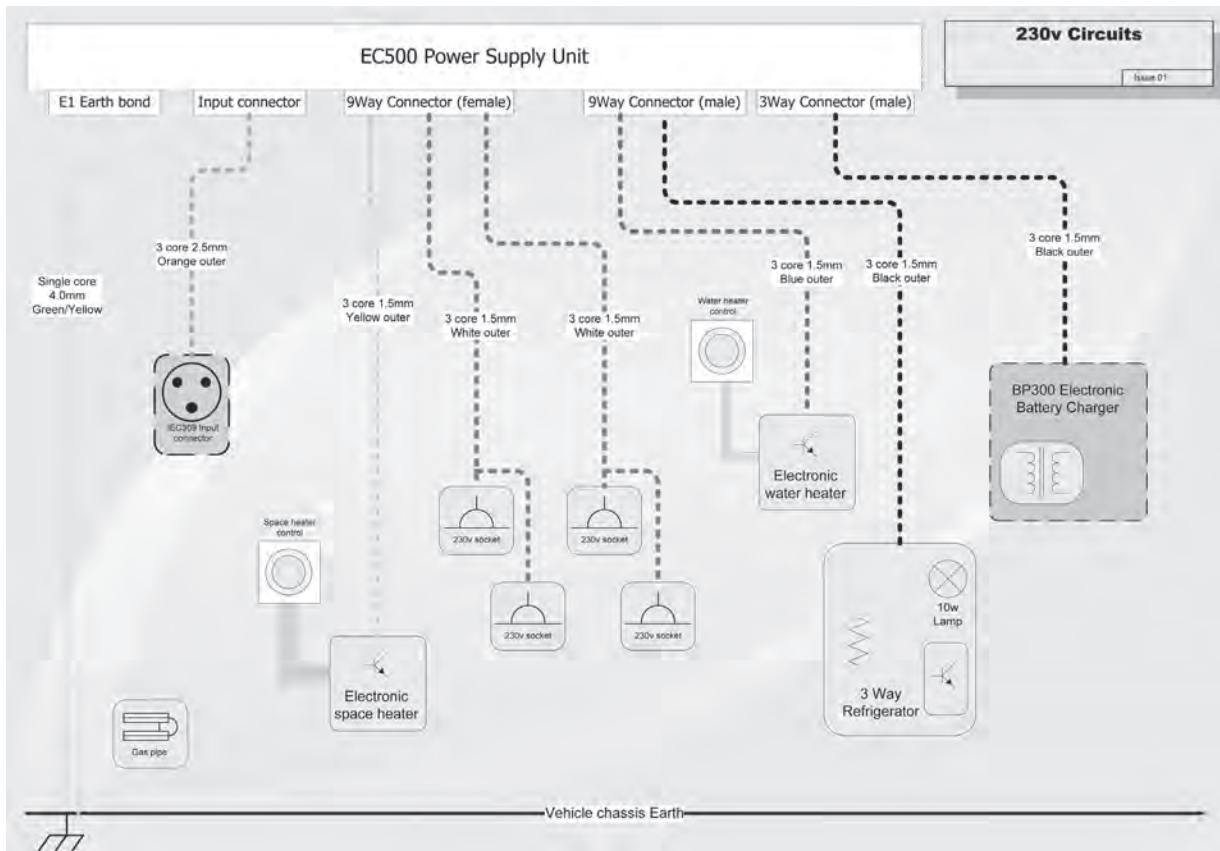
EC500 Power Supply Unit

230v Circuits

Issue 01

E1 Earth bond

Input connector

9Way Connector (female)

9Way Connector (male)

3Way Connector (male)

3 core 2.5mm
Orange outer

Single core
4.0mm
Green/Yellow

3 core 1.5mm
Yellow outer

3 core 1.5mm
White outer

3 core 1.5mm
White outer

Water heater control

3 core 1.5mm
Blue outer

3 core 1.5mm
Black outer

3 core 1.5mm
Black outer

IEC309 Input connector

BP300 Electronic
Battery Charger

Electronic
water heater

230v socket

230v socket

Space heater control

230v socket

230v socket

10w
Lamp

Electronic
space heater

3 Way
Refrigerator

Gas pipe

Vehicle chassis Earth